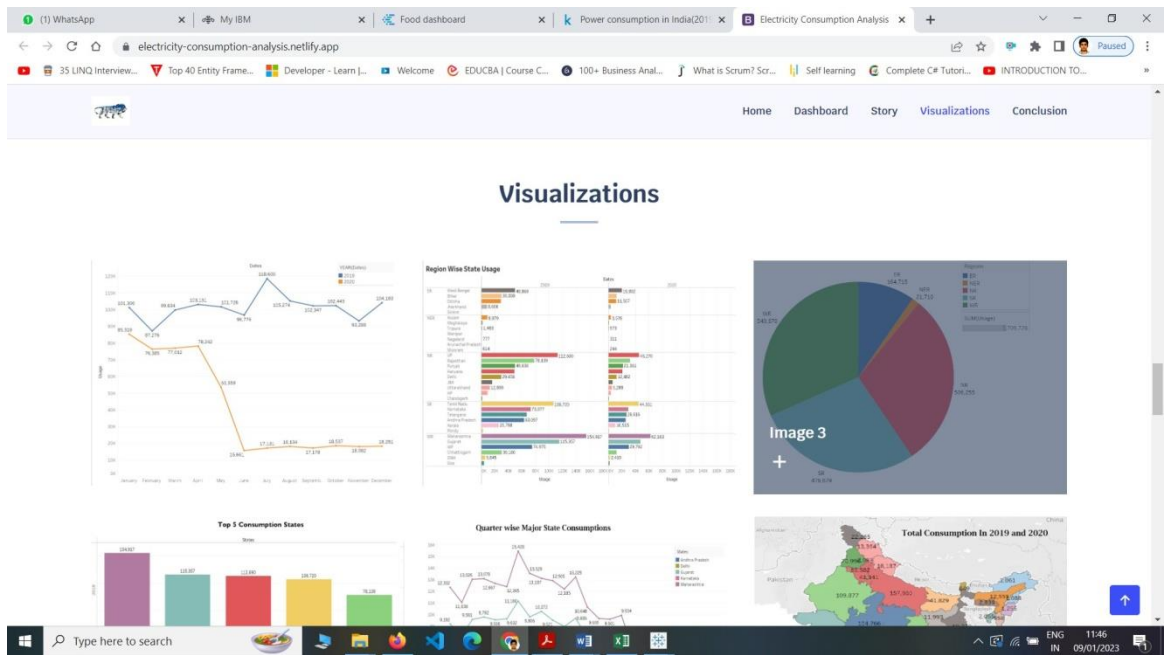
(1) WhatsApp | My IBM | Food dashboard | Power consumption in India(2019 | Electricity Consumption Analysis

electricity-consumption-analysis.netlify.app

Paused

35 LINQ Interview... | Top 40 Entity Frame... | Developer - Learn |... | Welcome | EDUCBA | Course C... | 100+ Business Anal... | What is Scrum? Scr... | Self learning | Complete C# Tutori... | INTRODUCTION TO...

Home Dashboard Story Visualizations Conclusion

Visualizations

Region Wise State Usage

Image 3

Top 5 Consumption States

Quarter wise Major State Consumptions

Total Consumption In 2019 and 2020

Type here to search

ENG IN 11:46 09/01/2023